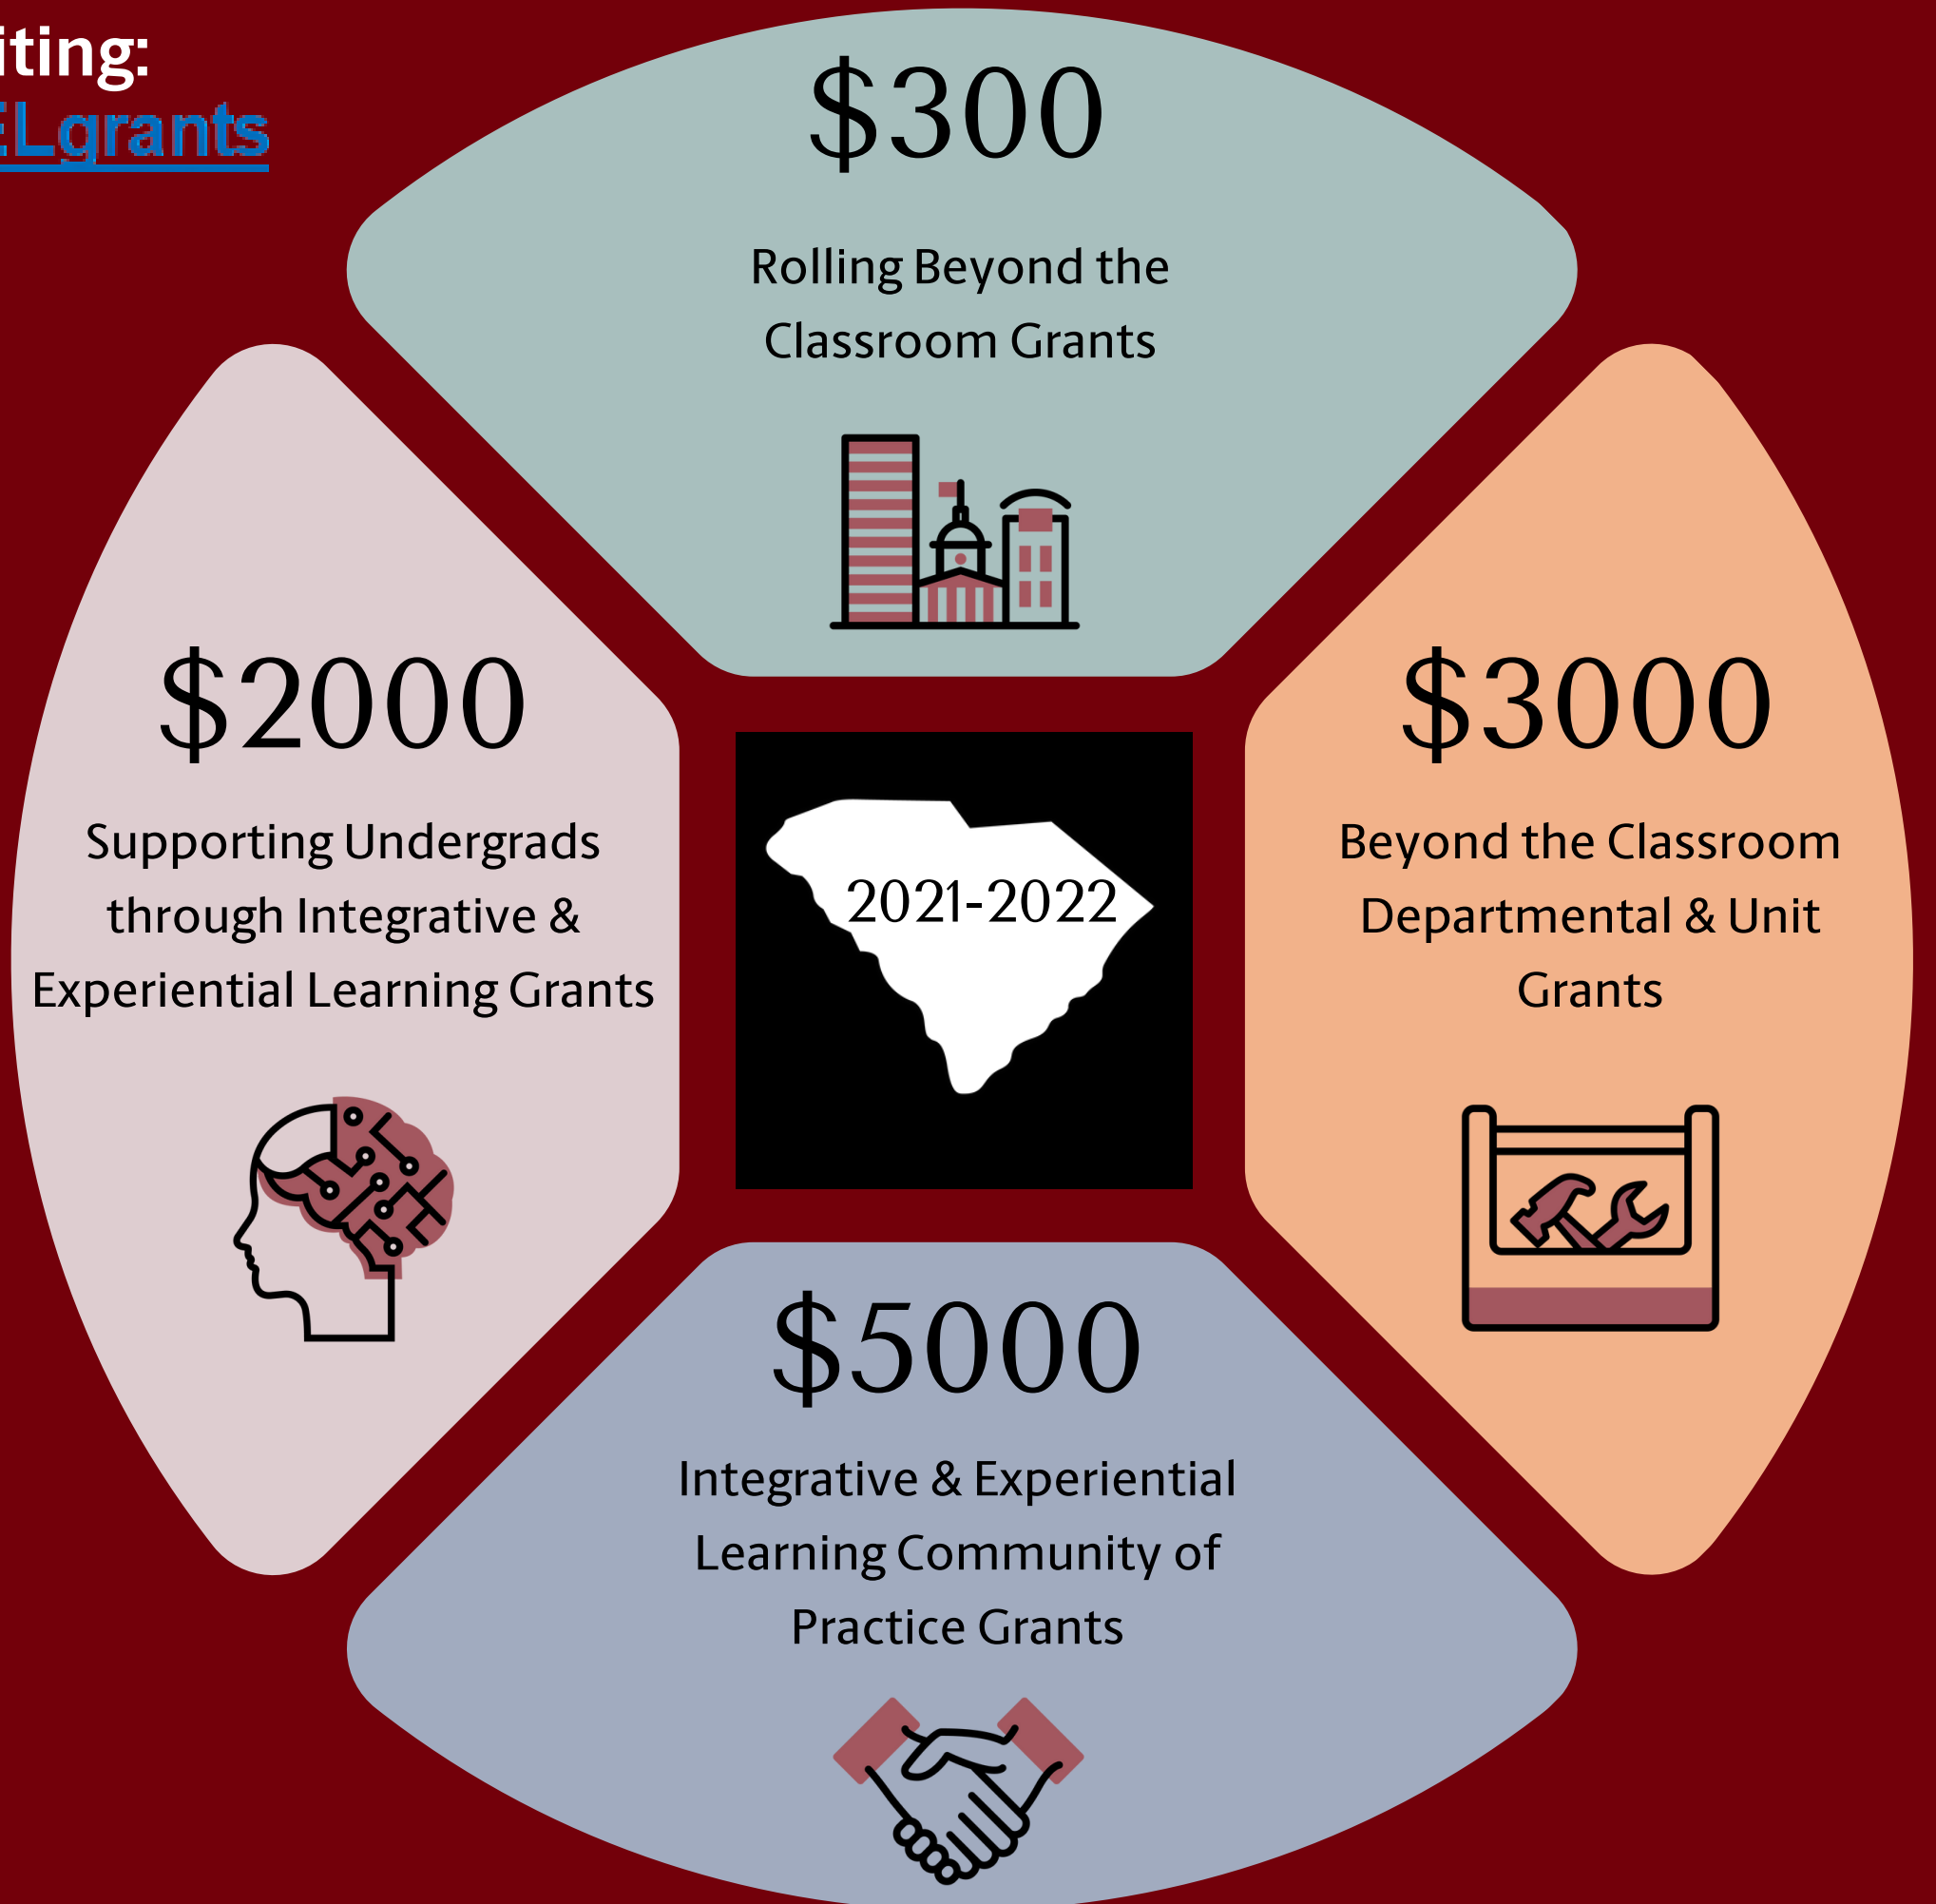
iting:
ELgrants

$300

Rolling Beyond the Classroom Grants

$2000

Supporting Undergrads through Integrative & Experiential Learning Grants

2021-2022

$3000

Beyond the Classroom Departmental & Unit Grants

$5000

Integrative & Experiential Learning Community of Practice Grants